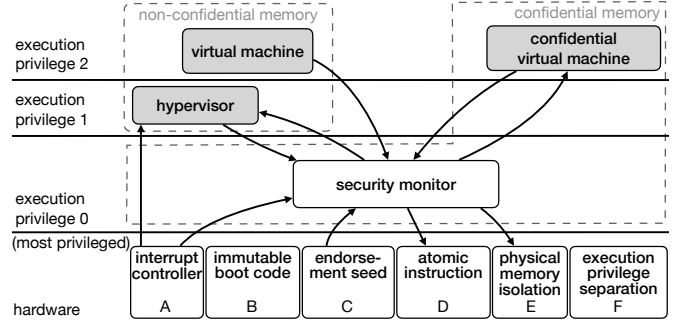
non-confidential memory

confidential memory

execution privilege 2

virtual machine

confidential virtual machine

execution privilege 1

hypervisor

execution privilege 0

security monitor

(most privileged)

hardware

interrupt controller
A

immutable boot code
B

endorsement seed
C

atomic instruction
D

physical memory isolation
E

execution privilege separation
F